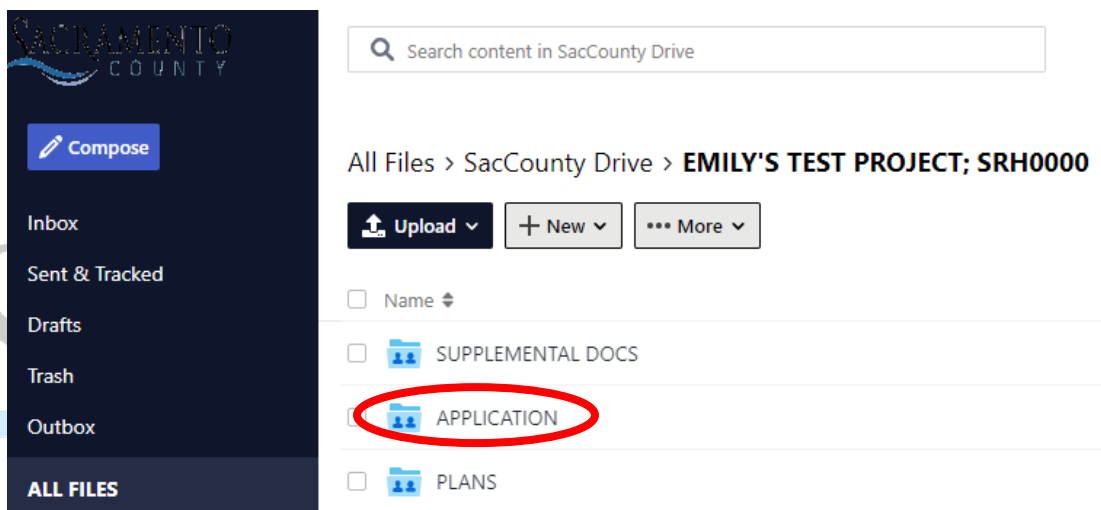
SACRAMENTO COUNTY

Compose

Inbox

Sent & Tracked

Drafts

Trash

Outbox

ALL FILES

Search content in SacCounty Drive

All Files > SacCounty Drive > EMILY'S TEST PROJECT; SRH0000

Upload

New

More

Name

SUPPLEMENTAL DOCS

APPLICATION

PLANS